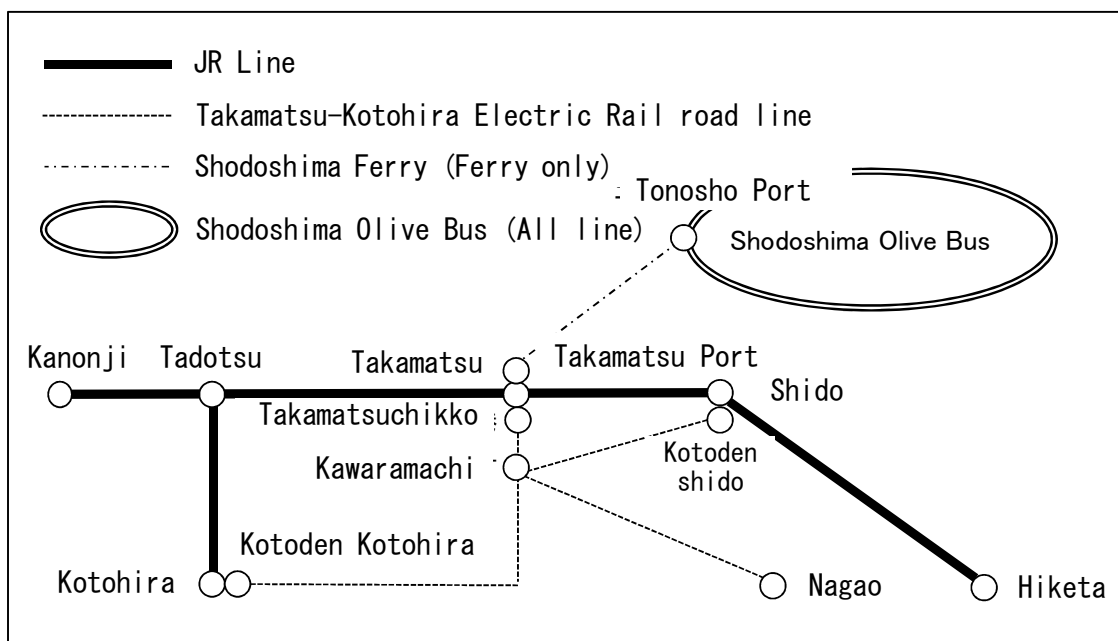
JR Line

Takamatsu-Kotohira Electric Rail road line

Shodoshima Ferry (Ferry only)

Shodoshima Olive Bus (All line)

Tonosho Port

Shodoshima Olive Bus

Kanonji

Tadotsu

Takamatsu

Takamatsu Port

Shido

Takamatsuchikko

Kawaramachi

Kotoden shido

Kotoden Kotohira

Kotohira

Nagao

Hiketa